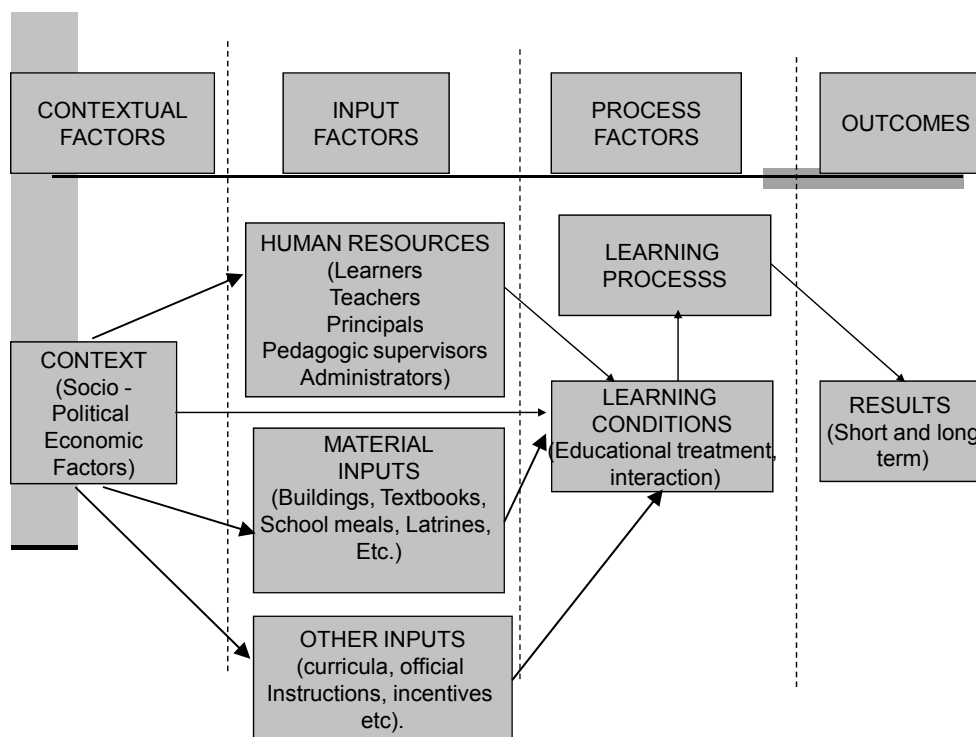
CONTEXTUAL FACTORS

INPUT FACTORS

PROCESS FACTORS

OUTCOMES

HUMAN RESOURCES (Learners Teachers Principals Pedagogic supervisors Administrators)

LEARNING PROCESSS

CONTEXT (Socio - Political Economic Factors)

LEARNING CONDITIONS (Educational treatment, interaction)

RESULTS (Short and long term)

MATERIAL INPUTS (Buildings, Textbooks, School meals, Latrines, Etc.)

OTHER INPUTS (curricula, official Instructions, incentives etc).